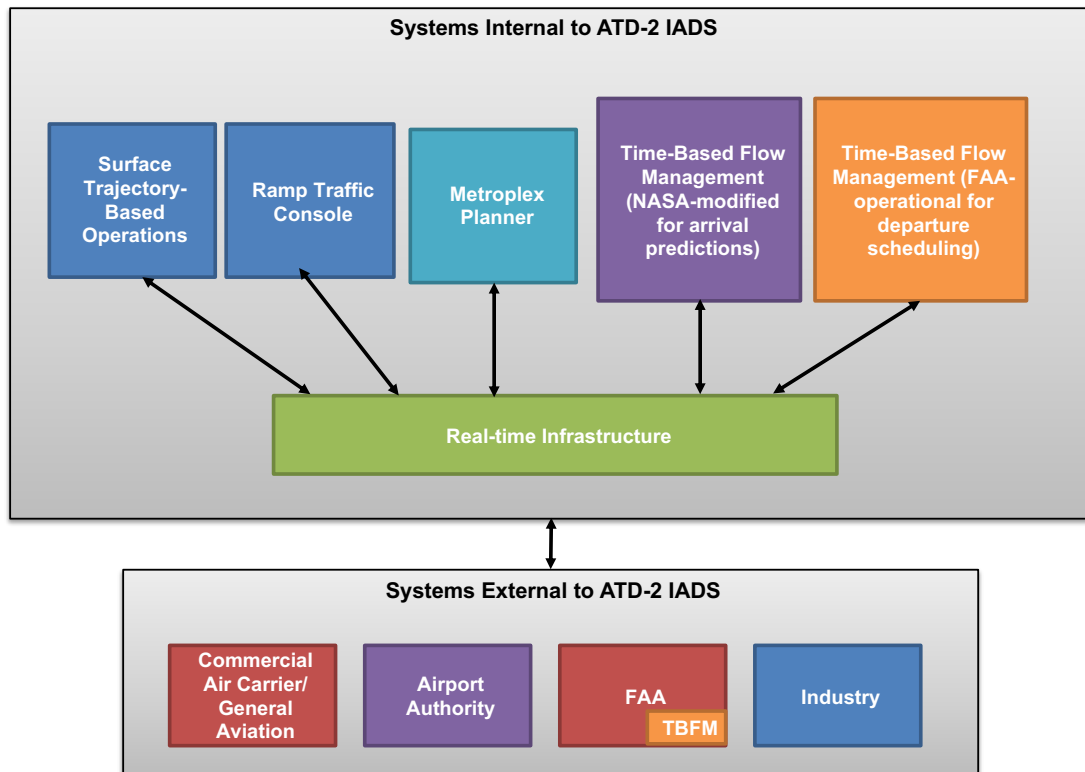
Systems Internal to ATD-2 IADS

Surface Trajectory-Based Operations

Ramp Traffic Console

Metroplex Planner

Time-Based Flow Management (NASA-modified for arrival predictions)

Time-Based Flow Management (FAA-operational for departure scheduling)

Real-time Infrastructure

Systems External to ATD-2 IADS

Commercial Air Carrier/ General Aviation

Airport Authority

FAA

TBFM

Industry